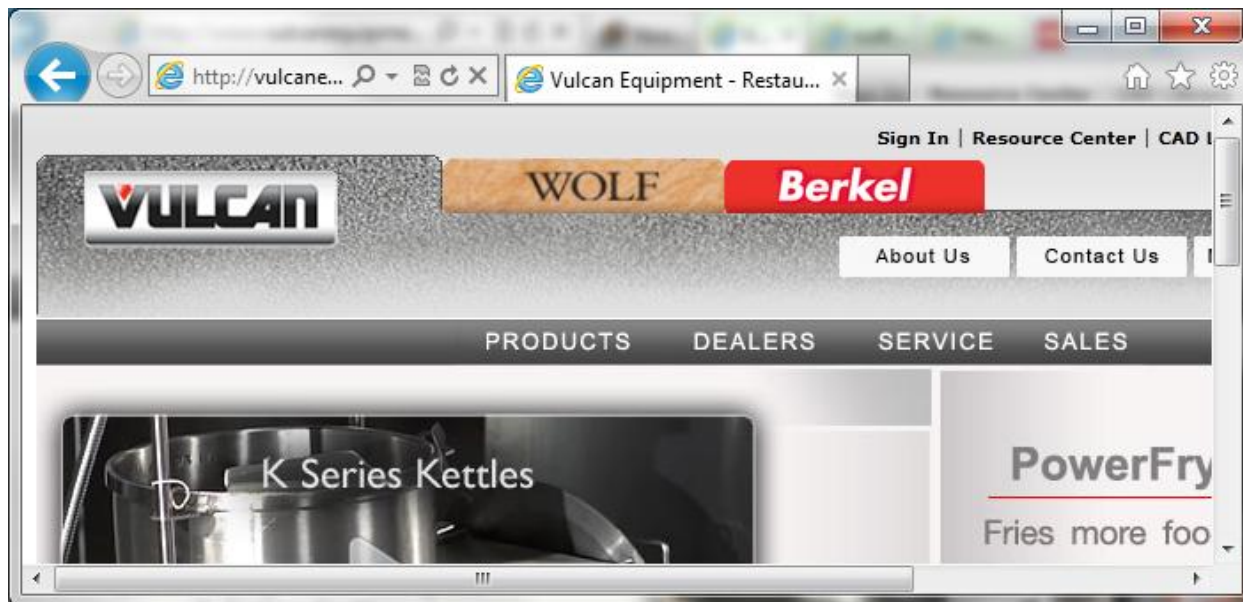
http://vulcane...

Vulcan Equipment - Restau...

Sign In | Resource Center | CAD I

VULCAN

WOLF

Berkel

About Us

Contact Us

PRODUCTS DEALERS SERVICE SALES

K Series Kettles

PowerFry

Fries more foo